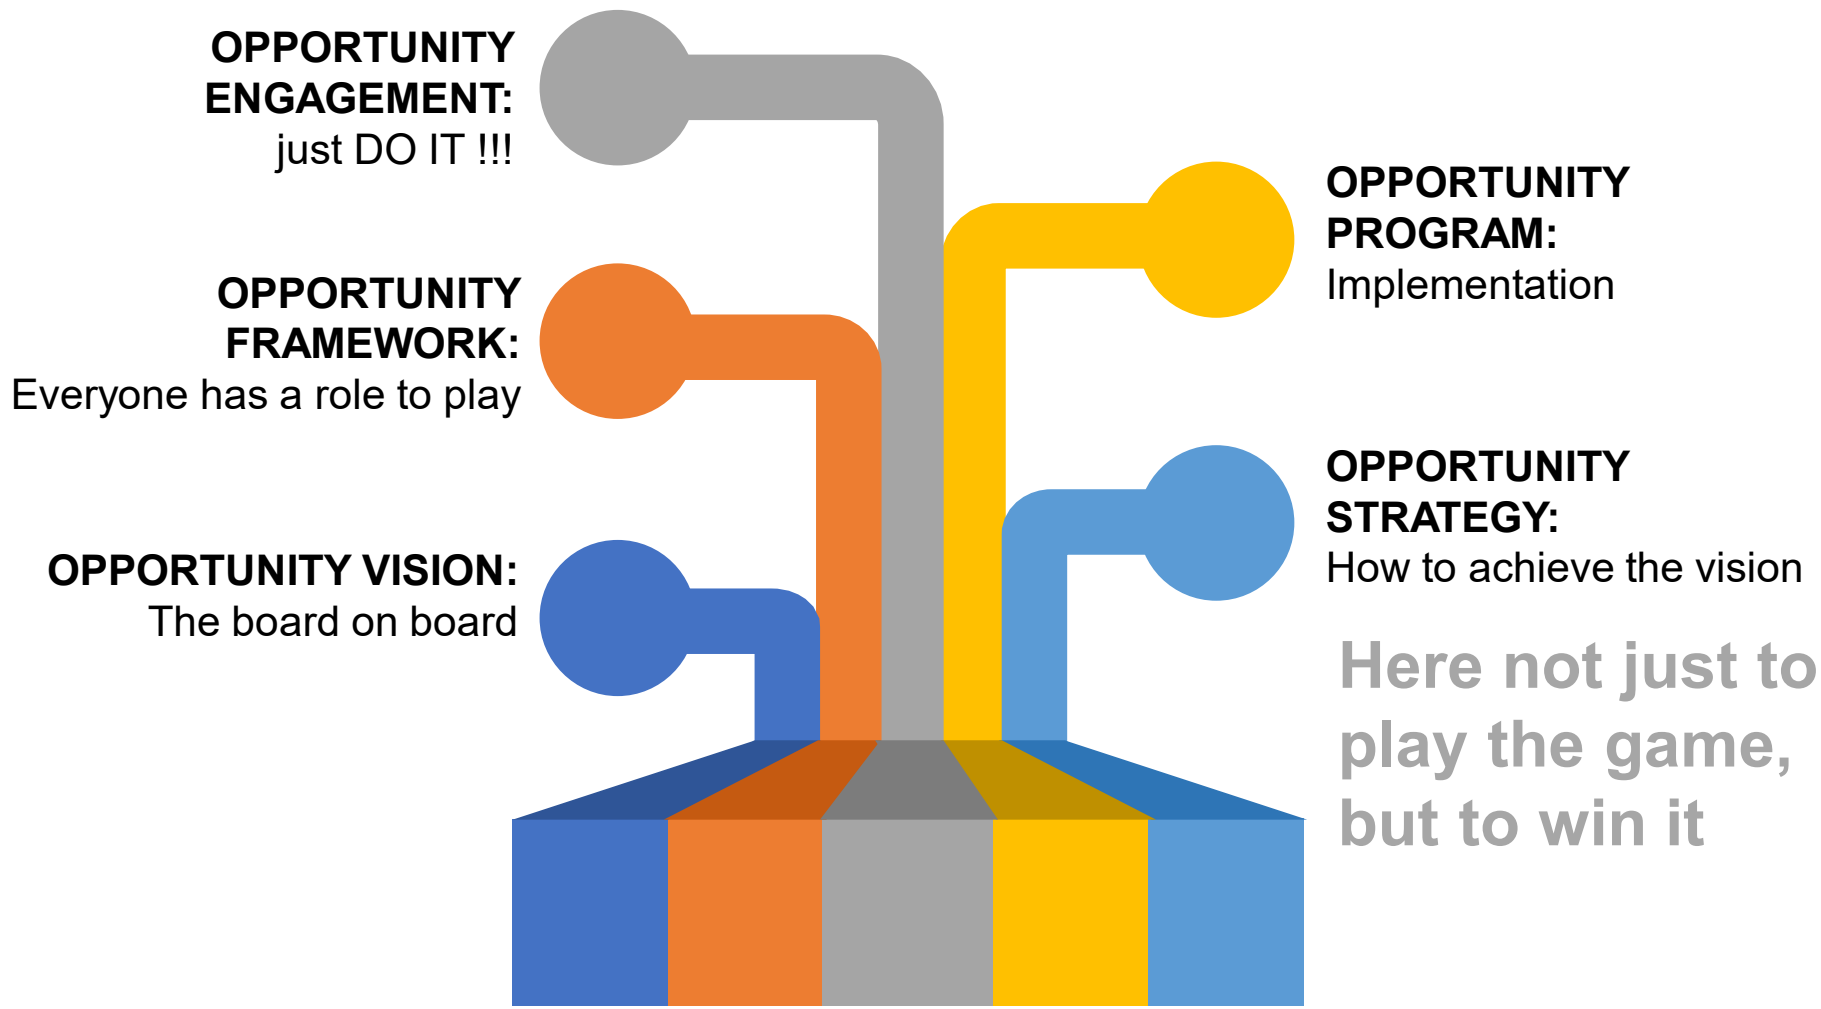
OPPORTUNITY ENGAGEMENT:
just DO IT !!!

OPPORTUNITY FRAMEWORK:
Everyone has a role to play

OPPORTUNITY VISION:
The board on board

OPPORTUNITY PROGRAM:
Implementation

OPPORTUNITY STRATEGY:
How to achieve the vision

Here not just to play the game, but to win it